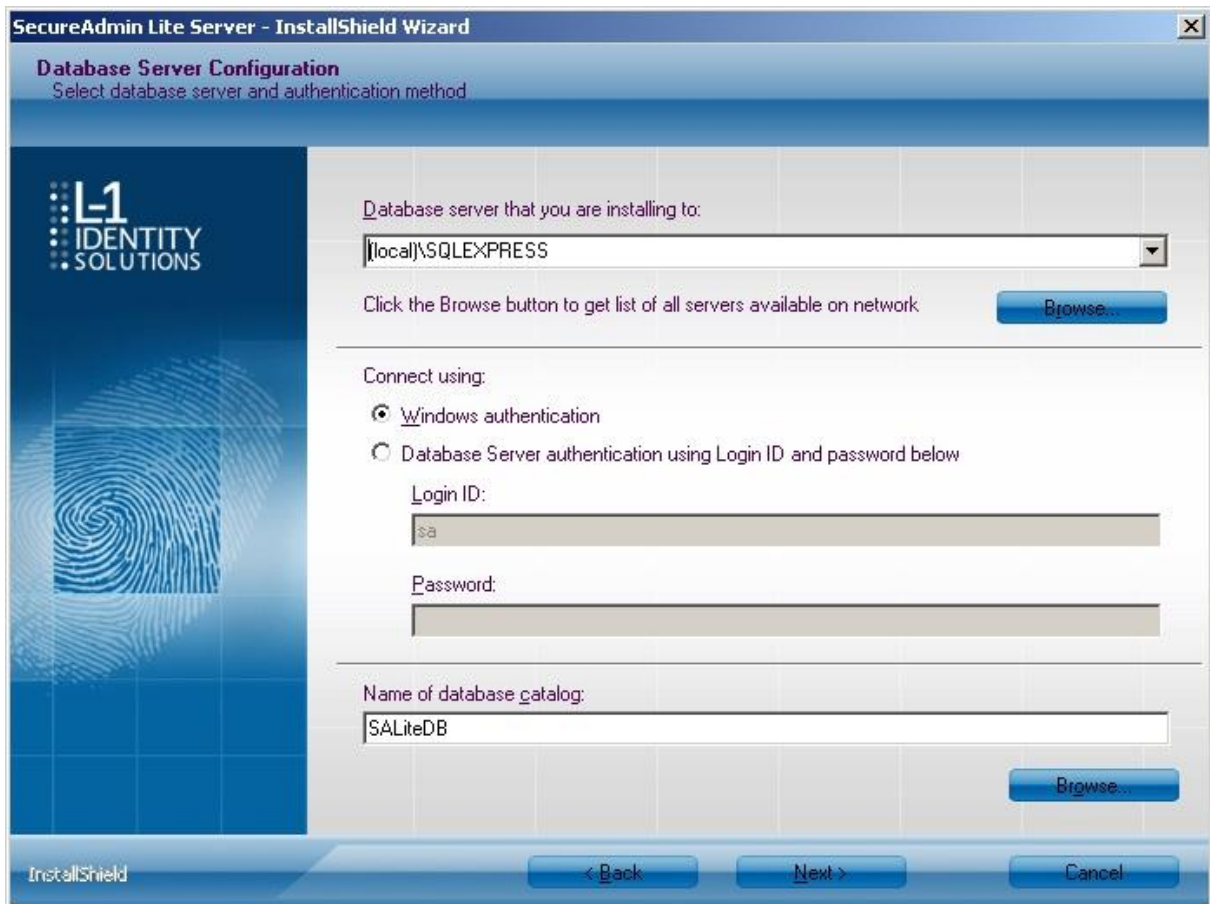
SecureAdmin Lite Server - InstallShield Wizard

Database Server Configuration
Select database server and authentication method

L-1
IDENTITY
SOLUTIONS

Database server that you are installing to:

(local)\SQLEXPRESS

Click the Browse button to get list of all servers available on network

Browse...

Connect using:

Windows authentication

Database Server authentication using Login ID and password below

Login ID:

sa

Password:

Name of database catalog:

SALiteDB

Browse...

InstallShield

< Back

Next >

Cancel